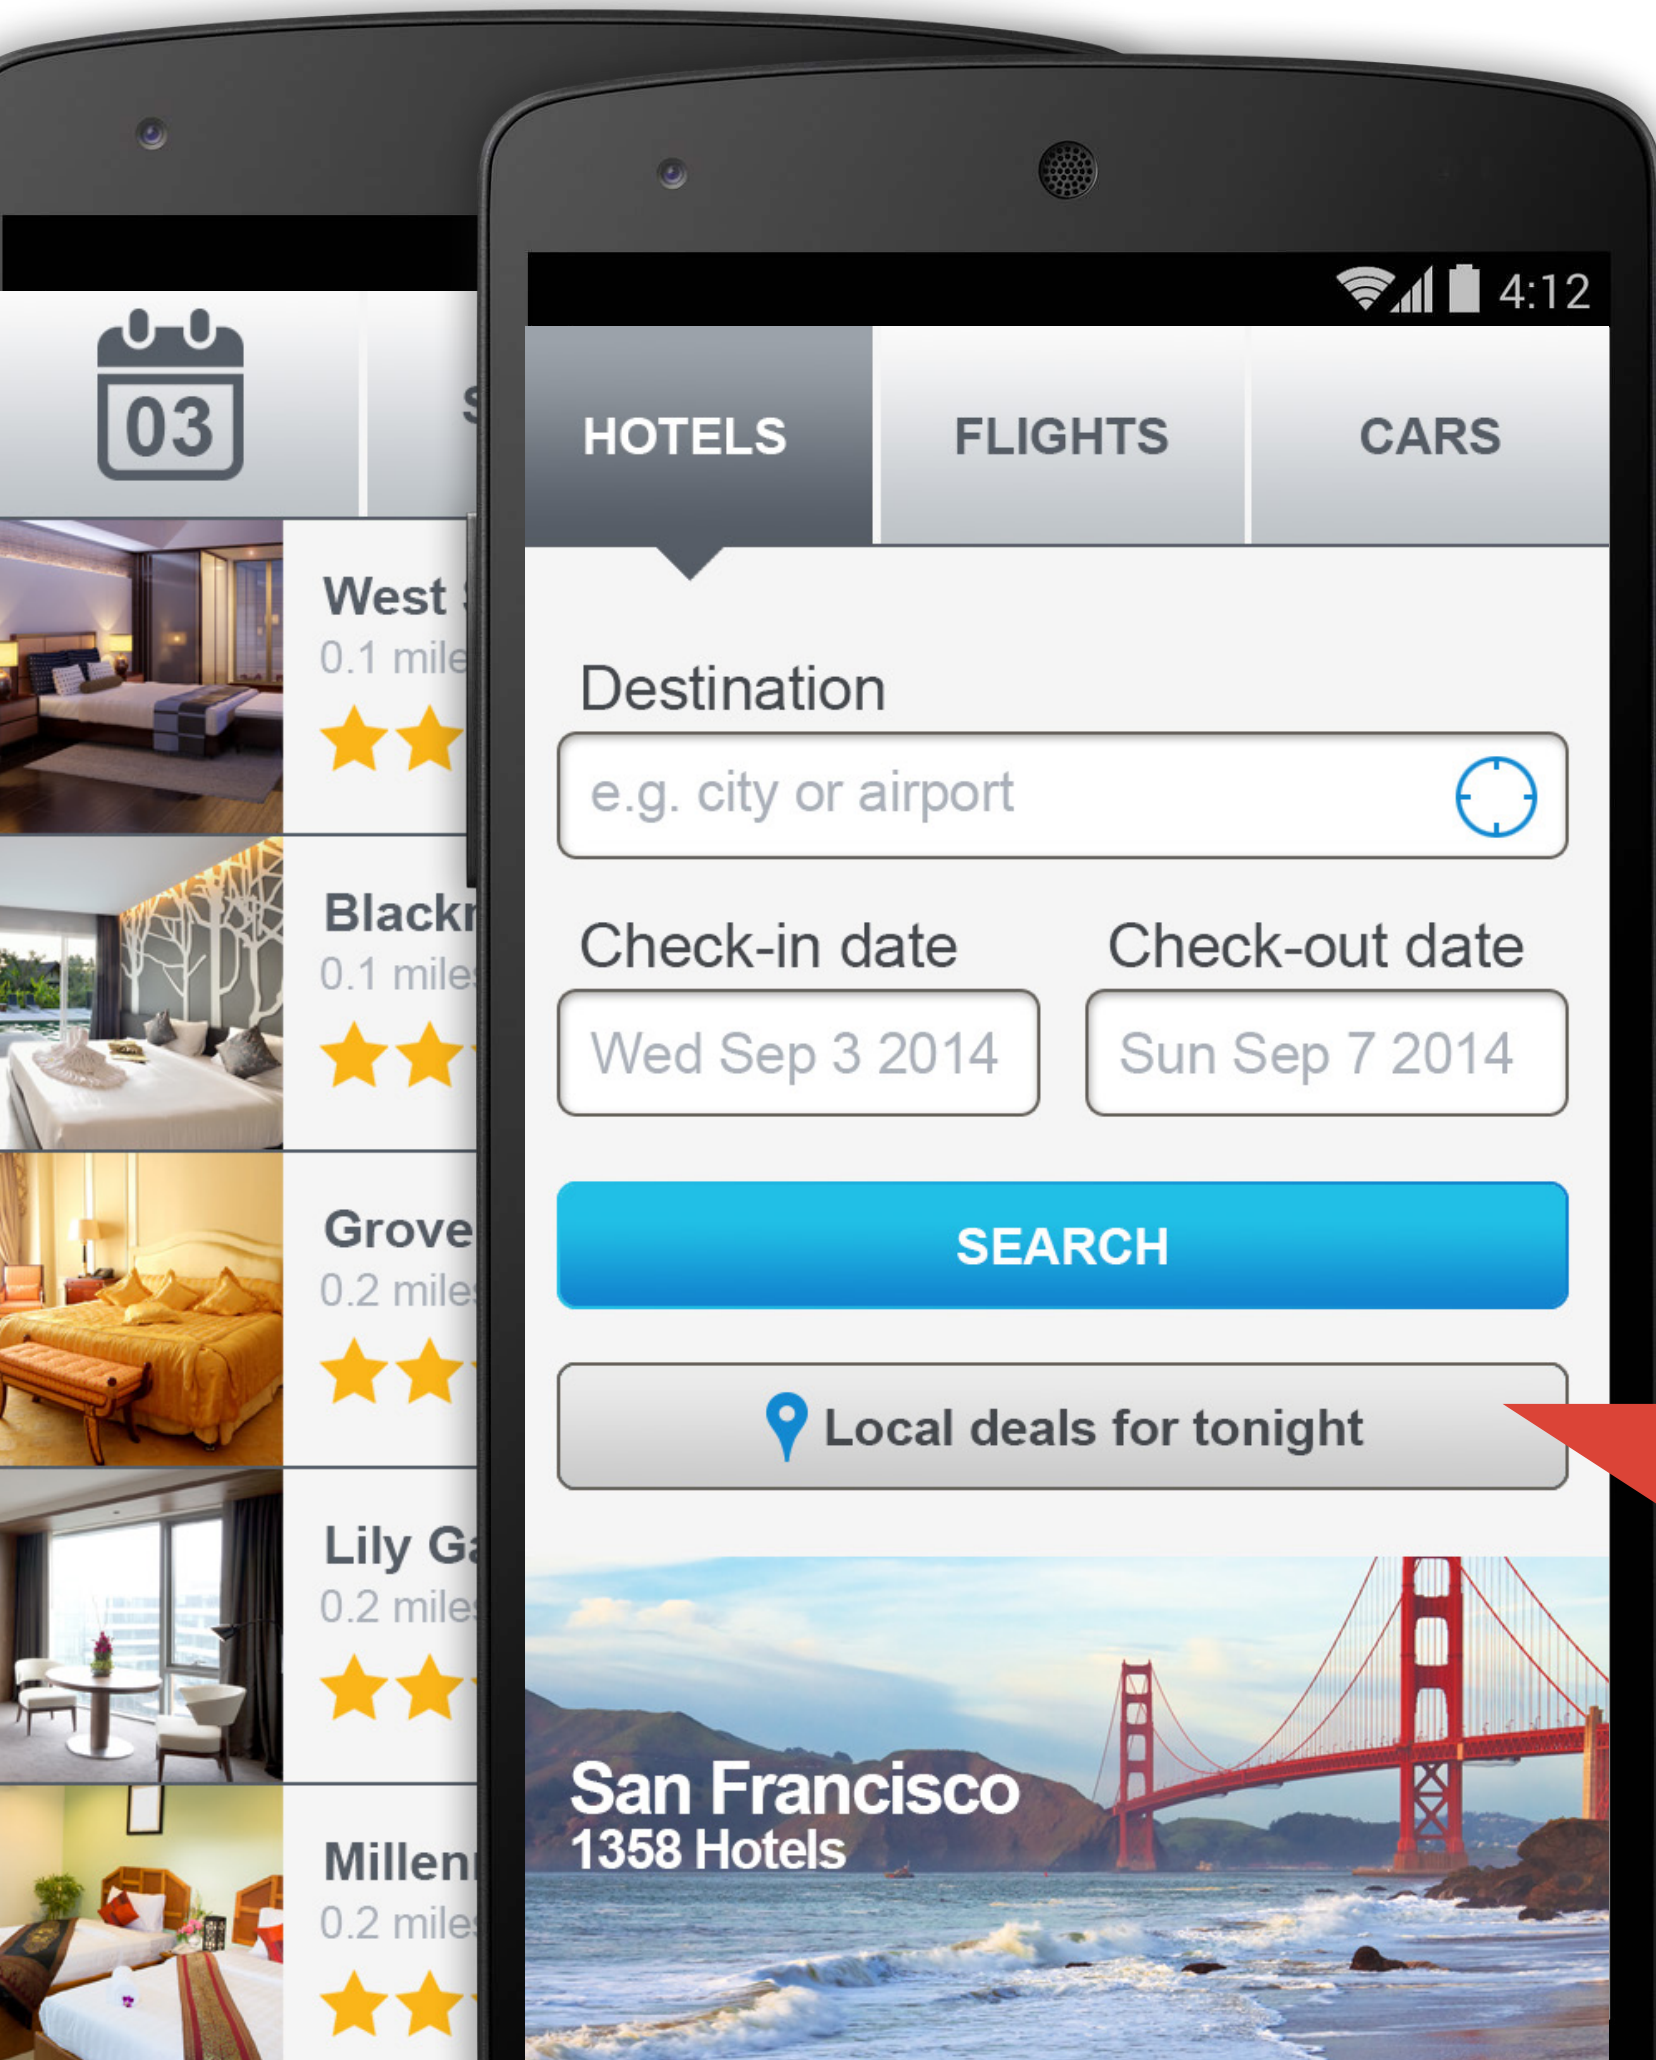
03

S

West
0.1 mile

Black
0.1 mile

Grove
0.2 mile

Lily G
0.2 mile

Millen
0.2 mile

4:12

HOTELS

FLIGHTS

CARS

Destination

e.g. city or airport

Check-in date

Check-out date

Wed Sep 3 2014

Sun Sep 7 2014

SEARCH

Local deals for tonight

San Francisco
1358 Hotels